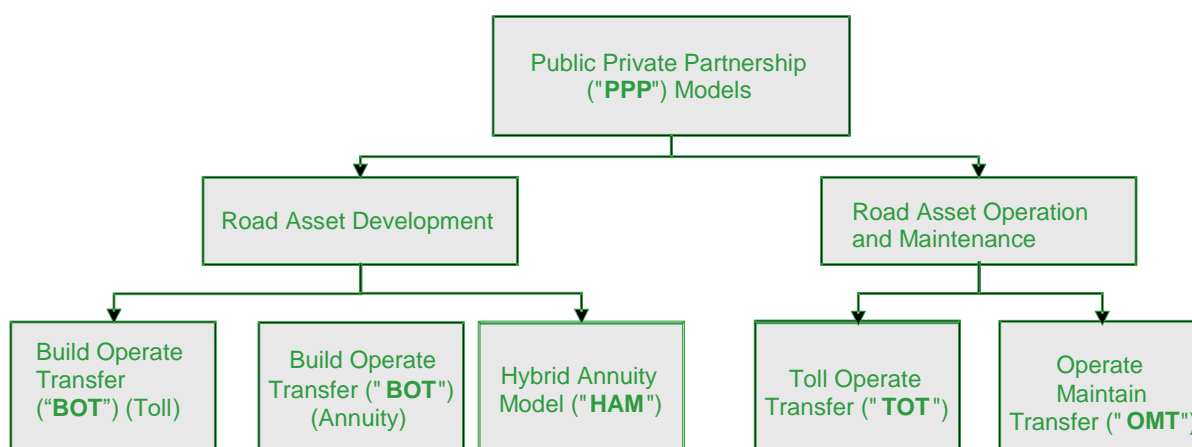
Public Private Partnership ("**PPP**") Models

Road Asset Development

Road Asset Operation and Maintenance

Build Operate Transfer ("**BOT**") (Toll)

Build Operate Transfer (" **BOT**") (Annuity)

Hybrid Annuity Model ("**HAM**")

Toll Operate Transfer (" **TOT**")

Operate Maintain Transfer (" **OMT**"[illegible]